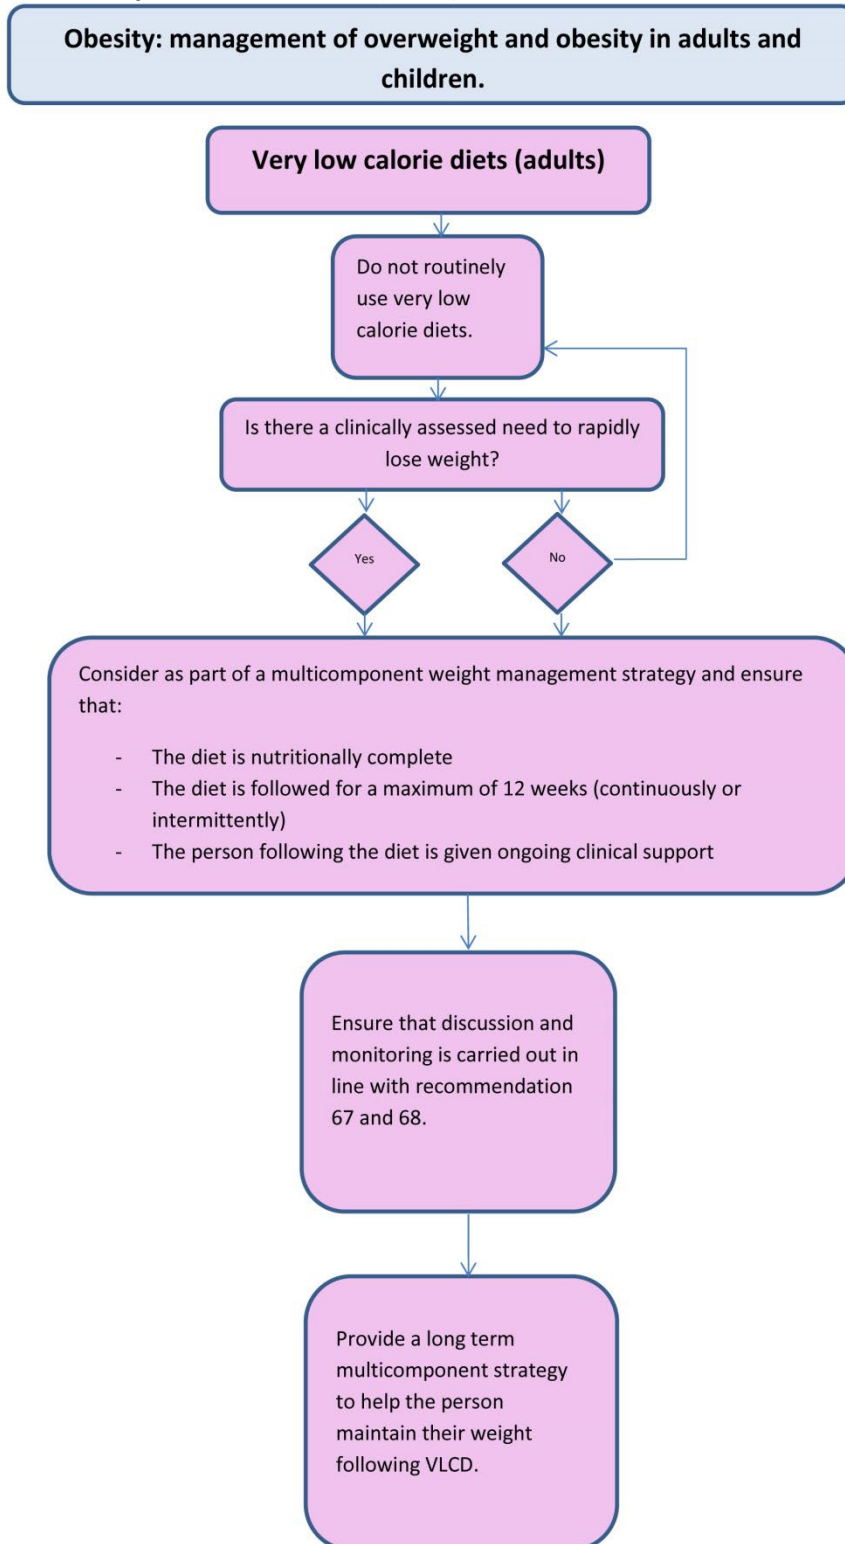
Obesity: management of overweight and obesity in adults and children.

Very low calorie diets (adults)

Do not routinely use very low calorie diets.

Is there a clinically assessed need to rapidly lose weight?

Yes

No

Consider as part of a multicomponent weight management strategy and ensure that:

- The diet is nutritionally complete
- The diet is followed for a maximum of 12 weeks (continuously or intermittently)
- The person following the diet is given ongoing clinical support

Ensure that discussion and monitoring is carried out in line with recommendation 67 and 68.

Provide a long term multicomponent strategy to help the person maintain their weight following VLCD.